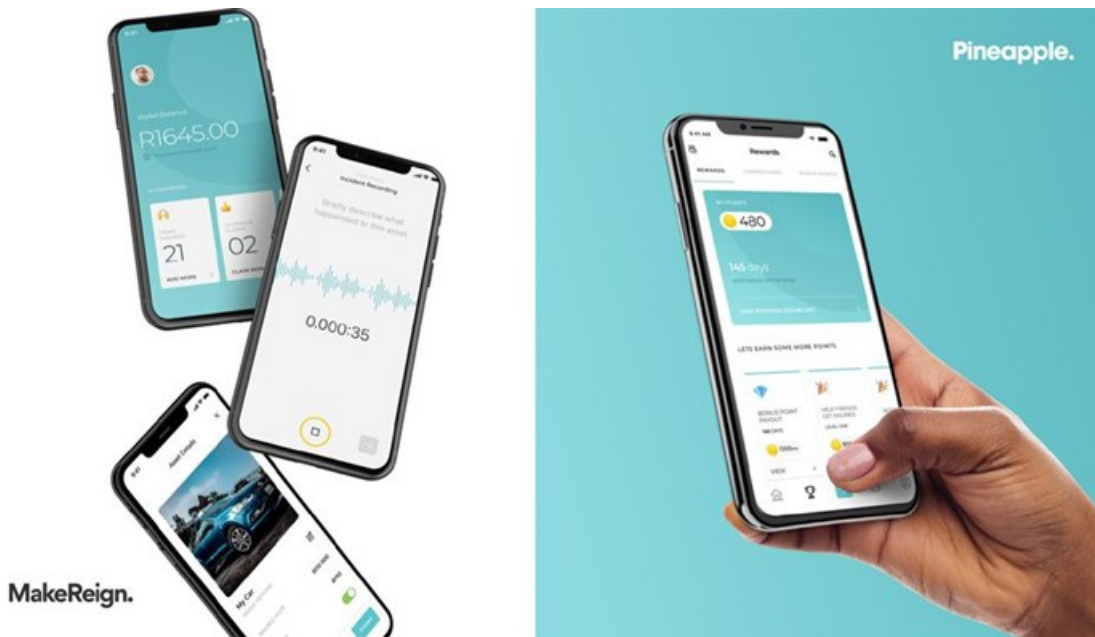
Wallet Balance
R1645.00
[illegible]
21
02
ADD MORE
CLAIM NOW

Incident Recording
Briefly describe what happened to this asset
0.000:35

Asset Details
My Car

MakeReign.

Pineapple.

Rewards
REWARDS
MY POINTS
480
145 days
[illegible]
LETS EARN SOME MORE POINTS
BONUS POINT PAYOUT
HELP FRIENDS GET INSURED
VIEW